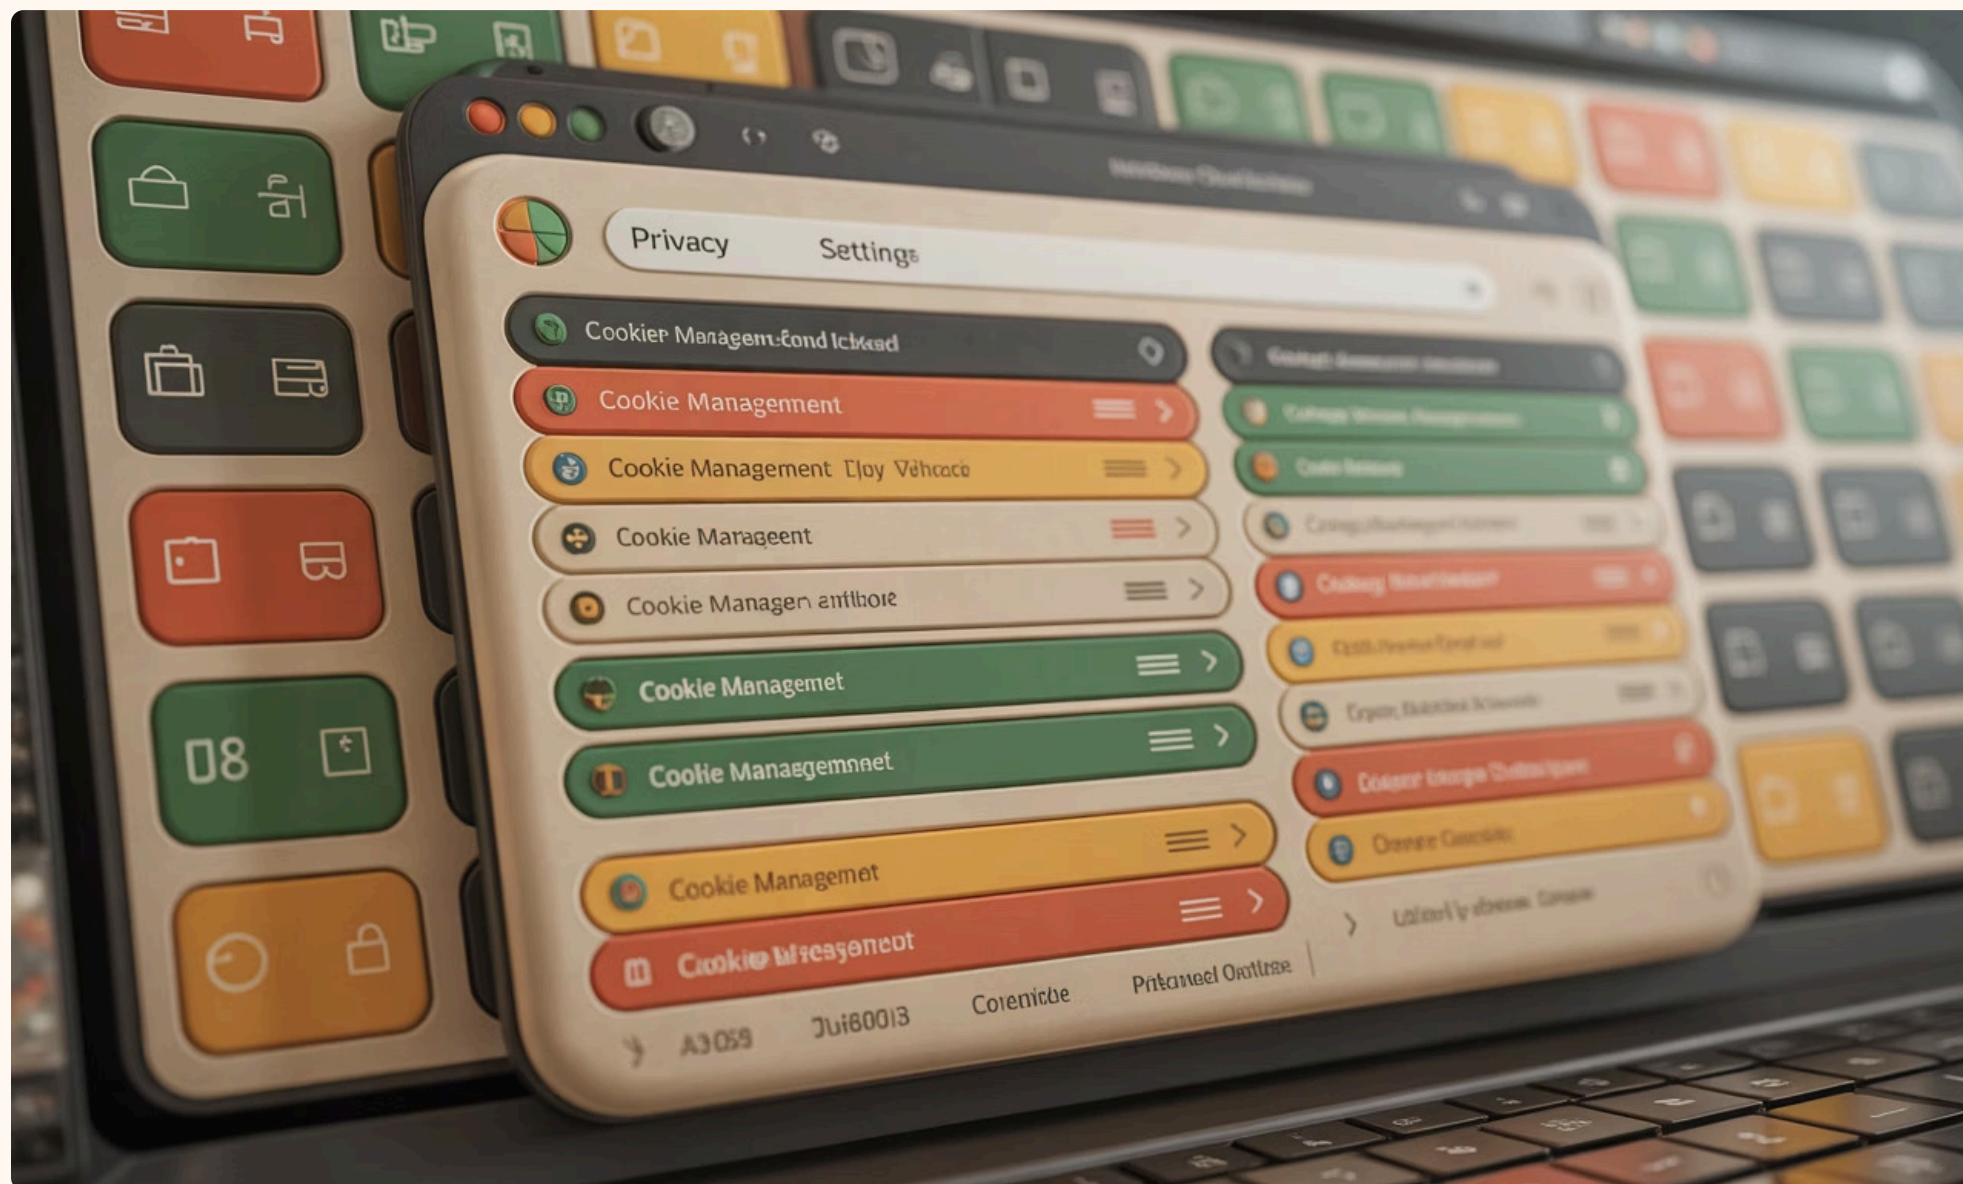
Privacy Settings

Cookier Managem:Cond Icbkad

Cookie Management

Cookie Management Cloy Vehcace

Cookie Manageent

Cookie Managen anthore

Cookie Managemet

Cookie Manaegemnnet

Cookie Managemet

Cookie Mreagenent

08

A3059 Jui6003 Corenicbe Pritameel Ontitse

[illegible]